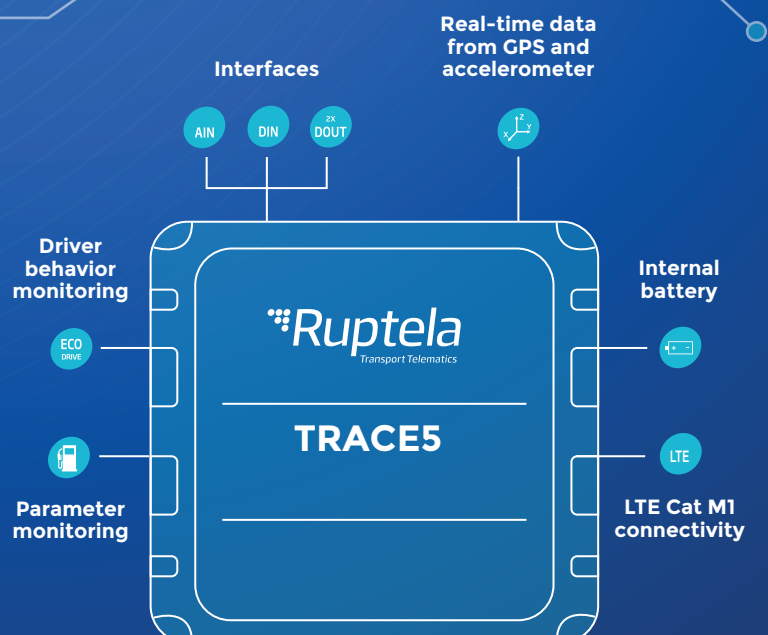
Interfaces

AIN

DIN

2X
DOUT

Real-time data from GPS and accelerometer

Z
X
Y

Driver behavior monitoring

ECO
DRIVE

Parameter monitoring

Ruptela
Transport Telematics

TRACE5

Internal battery

+ -

LTE

LTE Cat M1 connectivity